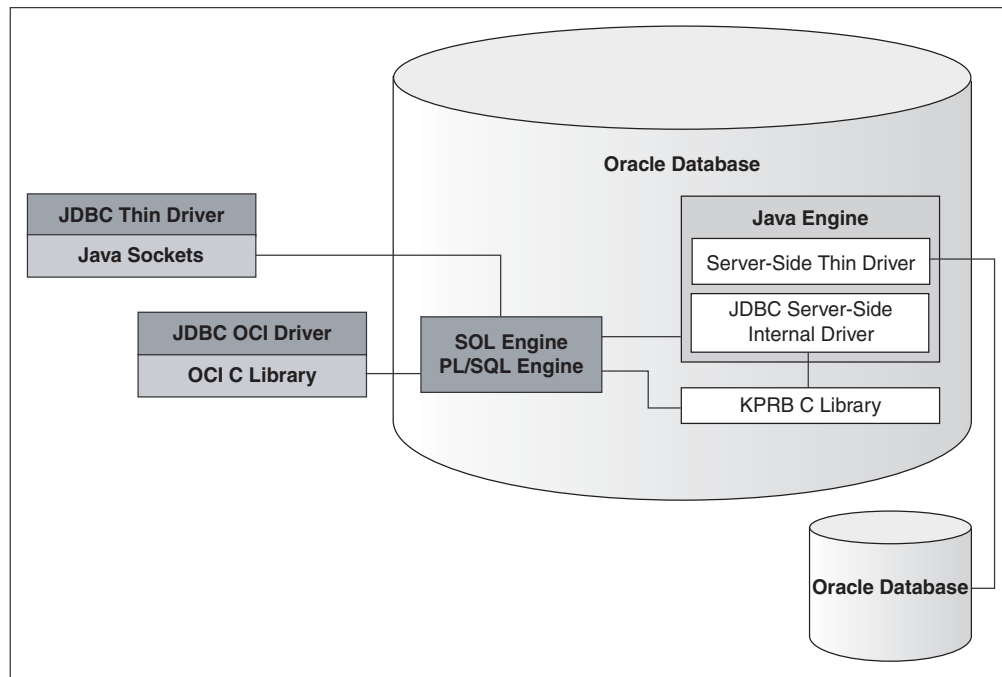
Oracle Database

JDBC Thin Driver

Java Sockets

Java Engine

Server-Side Thin Driver

JDBC OCI Driver

OCI C Library

SOL Engine
PL/SQL Engine

JDBC Server-Side
Internal Driver

KPRB C Library

Oracle Database